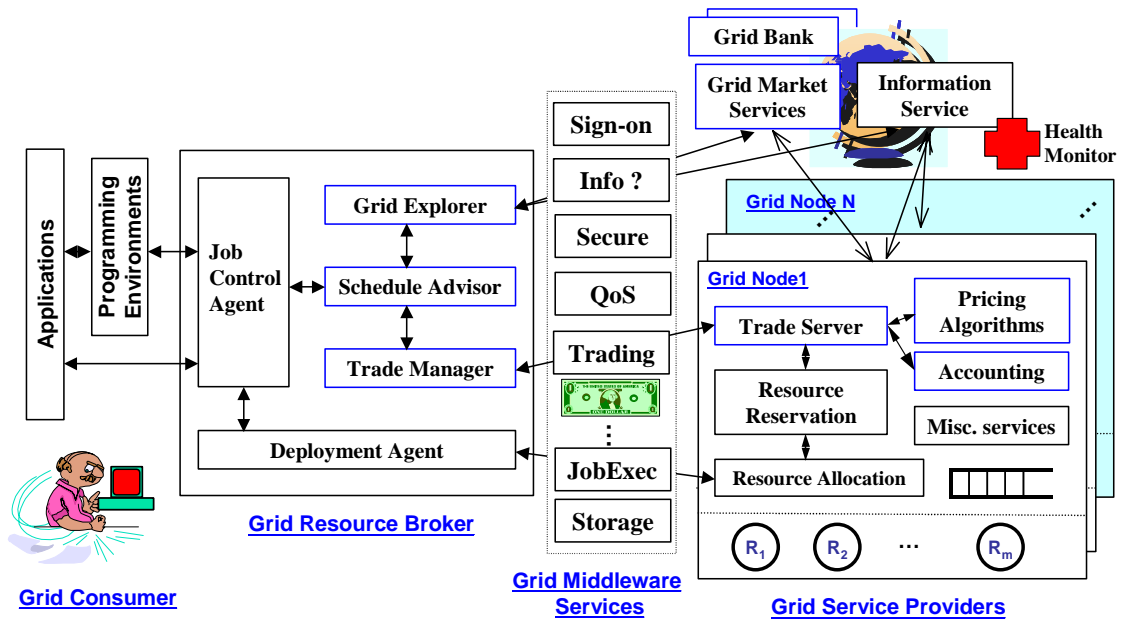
Grid Bank

Grid Market Services

Information Service

Health Monitor

Applications

Programming Environments

Job Control Agent

Grid Explorer

Schedule Advisor

Trade Manager

Deployment Agent

Grid Resource Broker

Grid Consumer

Sign-on

Info ?

Secure

QoS

Trading

:

JobExec

Storage

Grid Middleware Services

Grid Node N

Grid Node1

Trade Server

Pricing Algorithms

Accounting

Resource Reservation

Misc. services

Resource Allocation

$R_1$ $R_2$ … $R_m$

Grid Service Providers